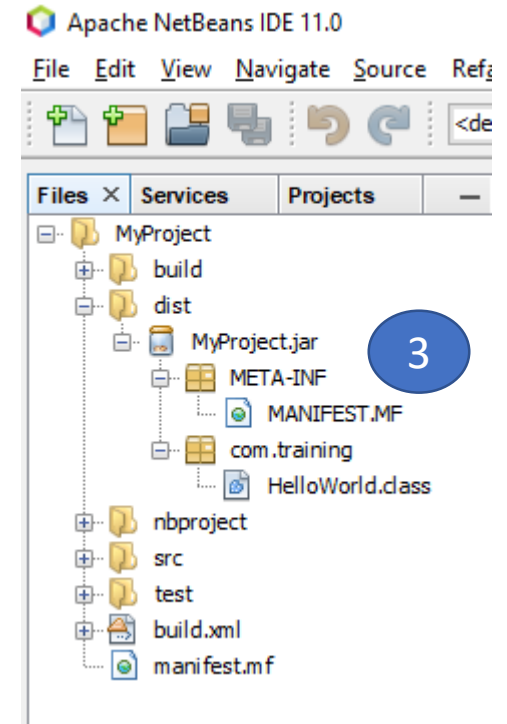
Apache NetBeans IDE 11.0

File Edit View Navigate Source Ref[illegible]

<de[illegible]

Files × Services Projects —

MyProject
build
dist
MyProject.jar
META-INF
MANIFEST.MF
com.training
HelloWorld.class
nbproject
src
test
build.xml
manifest.mf

3